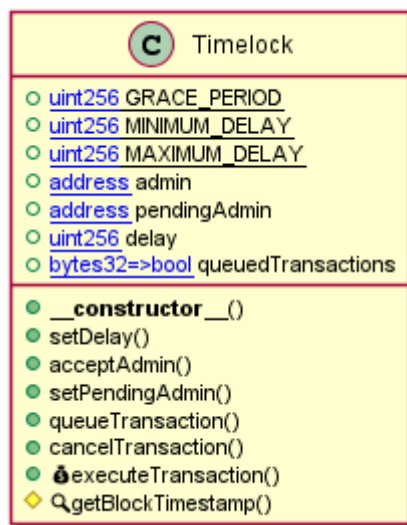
C Timelock

uint256 GRACE_PERIOD
uint256 MINIMUM_DELAY
uint256 MAXIMUM_DELAY
address admin
address pendingAdmin
uint256 delay
bytes32=>bool queuedTransactions

**__constructor__()**
setDelay()
acceptAdmin()
setPendingAdmin()
queueTransaction()
cancelTransaction()
executeTransaction()
getBlockTimestamp()